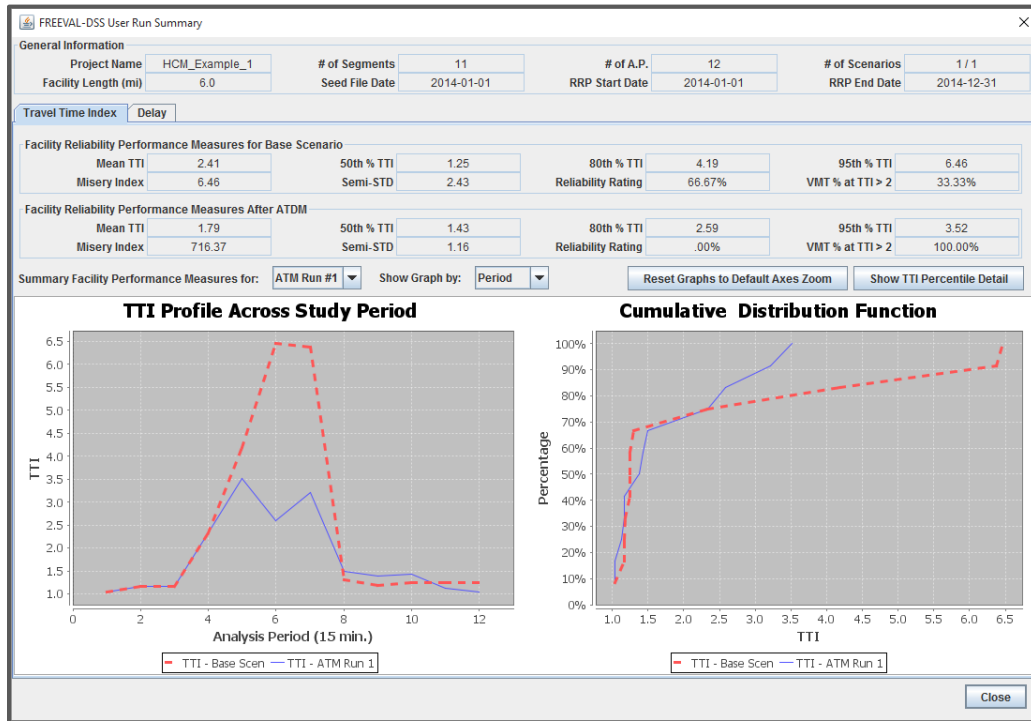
FREEVAL-DSS User Run Summary

General Information

| Project Name | HCM_Example_1 | # of Segments | 11 | # of A.P. | 12 | # of Scenarios | 1 / 1 |
|---|---|---|---|---|---|---|---|
| Facility Length (mi) | 6.0 | Seed File Date | 2014-01-01 | RRP Start Date | 2014-01-01 | RRP End Date | 2014-12-31 |

Travel Time Index | Delay

Facility Reliability Performance Measures for Base Scenario

| Mean TTI | 2.41 | 50th % TTI | 1.25 | 80th % TTI | 4.19 | 95th % TTI | 6.46 |
|---|---|---|---|---|---|---|---|
| Misery Index | 6.46 | Semi-STD | 2.43 | Reliability Rating | 66.67% | VMT % at TTI > 2 | 33.33% |

Facility Reliability Performance Measures After ATDM

| Mean TTI | 1.79 | 50th % TTI | 1.43 | 80th % TTI | 2.59 | 95th % TTI | 3.52 |
|---|---|---|---|---|---|---|---|
| Misery Index | 716.37 | Semi-STD | 1.16 | Reliability Rating | .00% | VMT % at TTI > 2 | 100.00% |

Summary Facility Performance Measures for: ATM Run #1 Show Graph by: Period Reset Graphs to Default Axes Zoom Show TTI Percentile Detail

TTI Profile Across Study Period

TTI
6.5 6.0 5.5 5.0 4.5 4.0 3.5 3.0 2.5 2.0 1.5 1.0
0 2 4 6 8 10 12
Analysis Period (15 min.)
TTI - Base Scen TTI - ATM Run 1

Cumulative Distribution Function

Percentage
100% 90% 80% 70% 60% 50% 40% 30% 20% 10% 0%
1.0 1.5 2.0 2.5 3.0 3.5 4.0 4.5 5.0 5.5 6.0 6.5
TTI
TTI - Base Scen TTI - ATM Run 1

Close